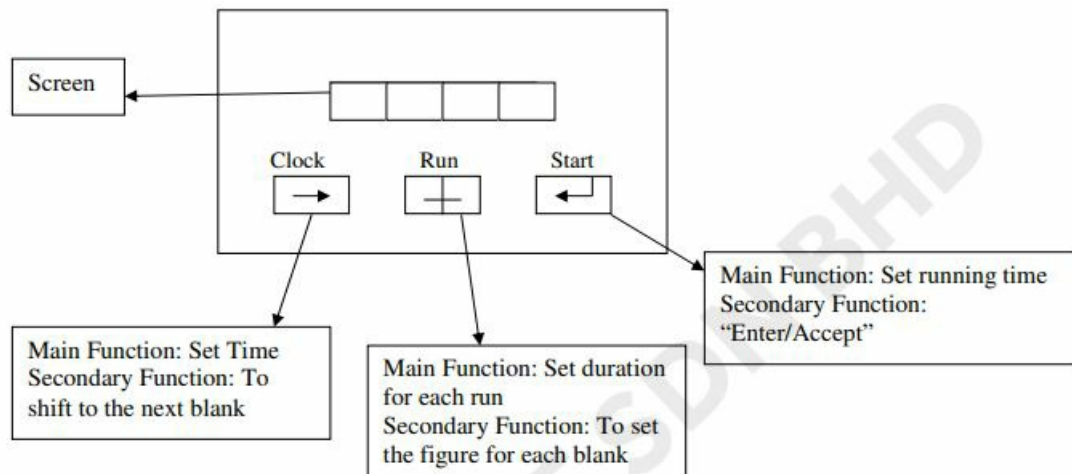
Screen

Clock

Run

Start

Main Function: Set running time
Secondary Function:
"Enter/Accept"

Main Function: Set Time
Secondary Function: To shift to the next blank

Main Function: Set duration for each run
Secondary Function: To set the figure for each blank

SDHBHD